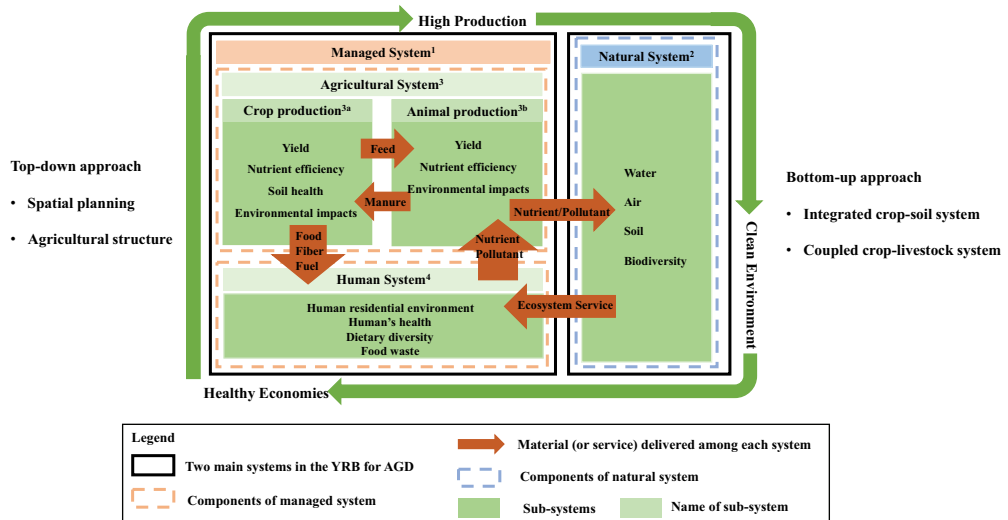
High Production

Managed System$^1$

Agricultural System$^3$

Crop production$^{3a}$

Yield
Nutrient efficiency
Soil health
Environmental impacts

Feed

Manure

Animal production$^{3b}$

Yield
Nutrient efficiency
Environmental impacts

Food
Fiber
Fuel

Nutrient
Pollutant

Human System$^4$

Human residential environment
Human's health
Dietary diversity
Food waste

Natural System$^2$

Water
Air
Soil
Biodiversity

Nutrient/Pollutant

Ecosystem Service

Clean Environment

Healthy Economies

Top-down approach

• Spatial planning

• Agricultural structure

Bottom-up approach

• Integrated crop-soil system

• Coupled crop-livestock system

Legend

Two main systems in the YRB for AGD

Components of managed system

Material (or service) delivered among each system

Components of natural system

Sub-systems

Name of sub-system